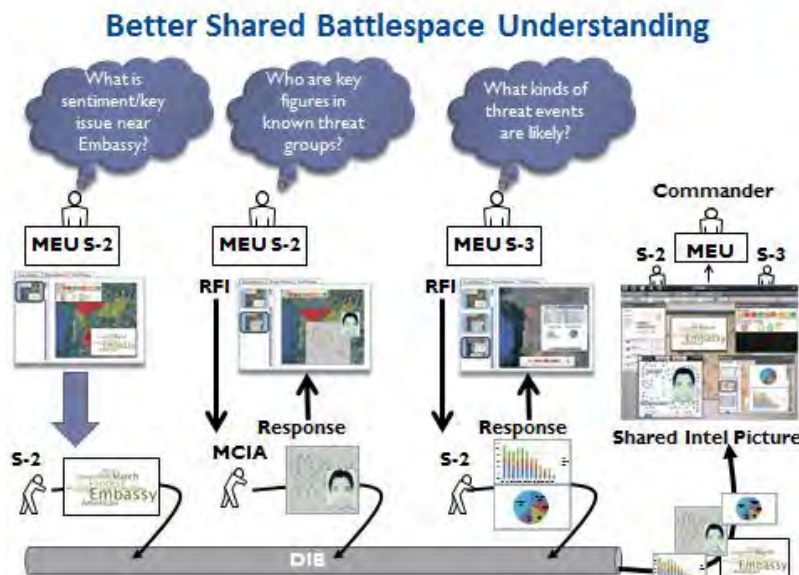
Better Shared Battlespace Understanding

What is sentiment/key issue near Embassy?

Who are key figures in known threat groups?

What kinds of threat events are likely?

Commander

MEU S-2

MEU S-2

MEU S-3

S-2

MEU

S-3

RFI

RFI

Embassy

Response

Response

Shared Intel Picture

S-2

Embassy

MCIA

S-2

DIB